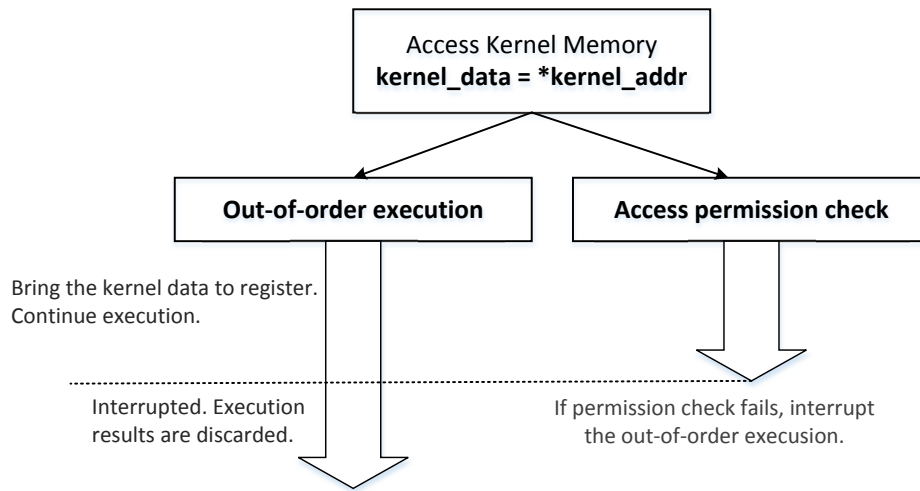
Access Kernel Memory
**kernel_data = *kernel_addr**

**Out-of-order execution**

**Access permission check**

Bring the kernel data to register. Continue execution.

Interrupted. Execution results are discarded.

If permission check fails, interrupt the out-of-order execusion.